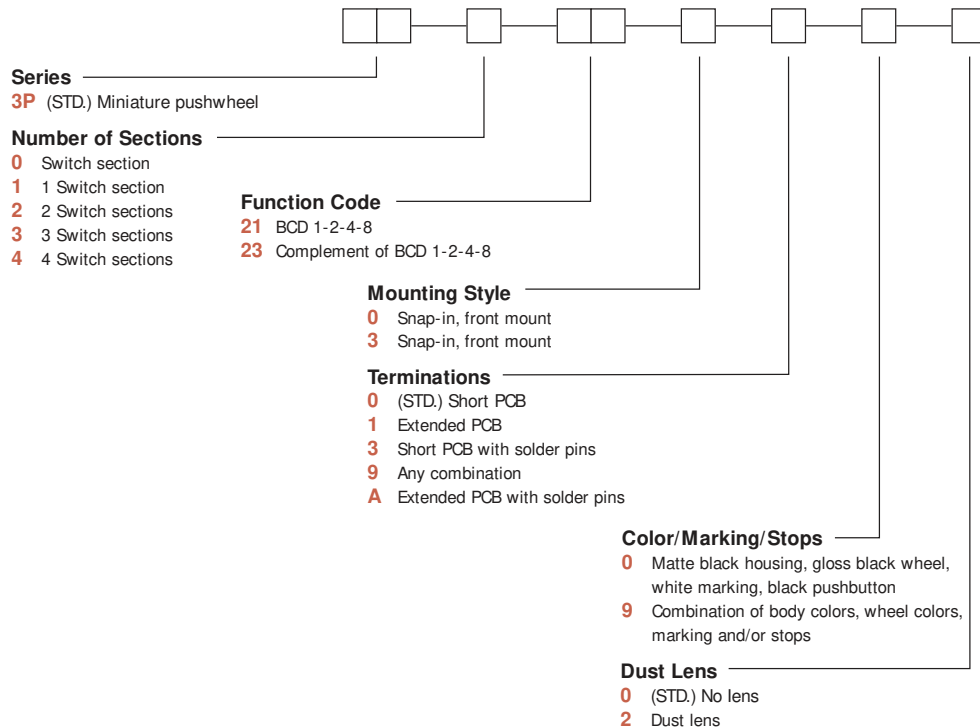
Series
3P (STD.) Miniature pushwheel

Number of Sections
0 Switch section
1 1 Switch section
2 2 Switch sections
3 3 Switch sections
4 4 Switch sections

Function Code
21 BCD 1-2-4-8
23 Complement of BCD 1-2-4-8

Mounting Style
0 Snap-in, front mount
3 Snap-in, front mount

Terminations
0 (STD.) Short PCB
1 Extended PCB
3 Short PCB with solder pins
9 Any combination
A Extended PCB with solder pins

Color/Marking/Stops
0 Matte black housing, gloss black wheel, white marking, black pushbutton
9 Combination of body colors, wheel colors, marking and/or stops

Dust Lens
0 (STD.) No lens
2 Dust lens